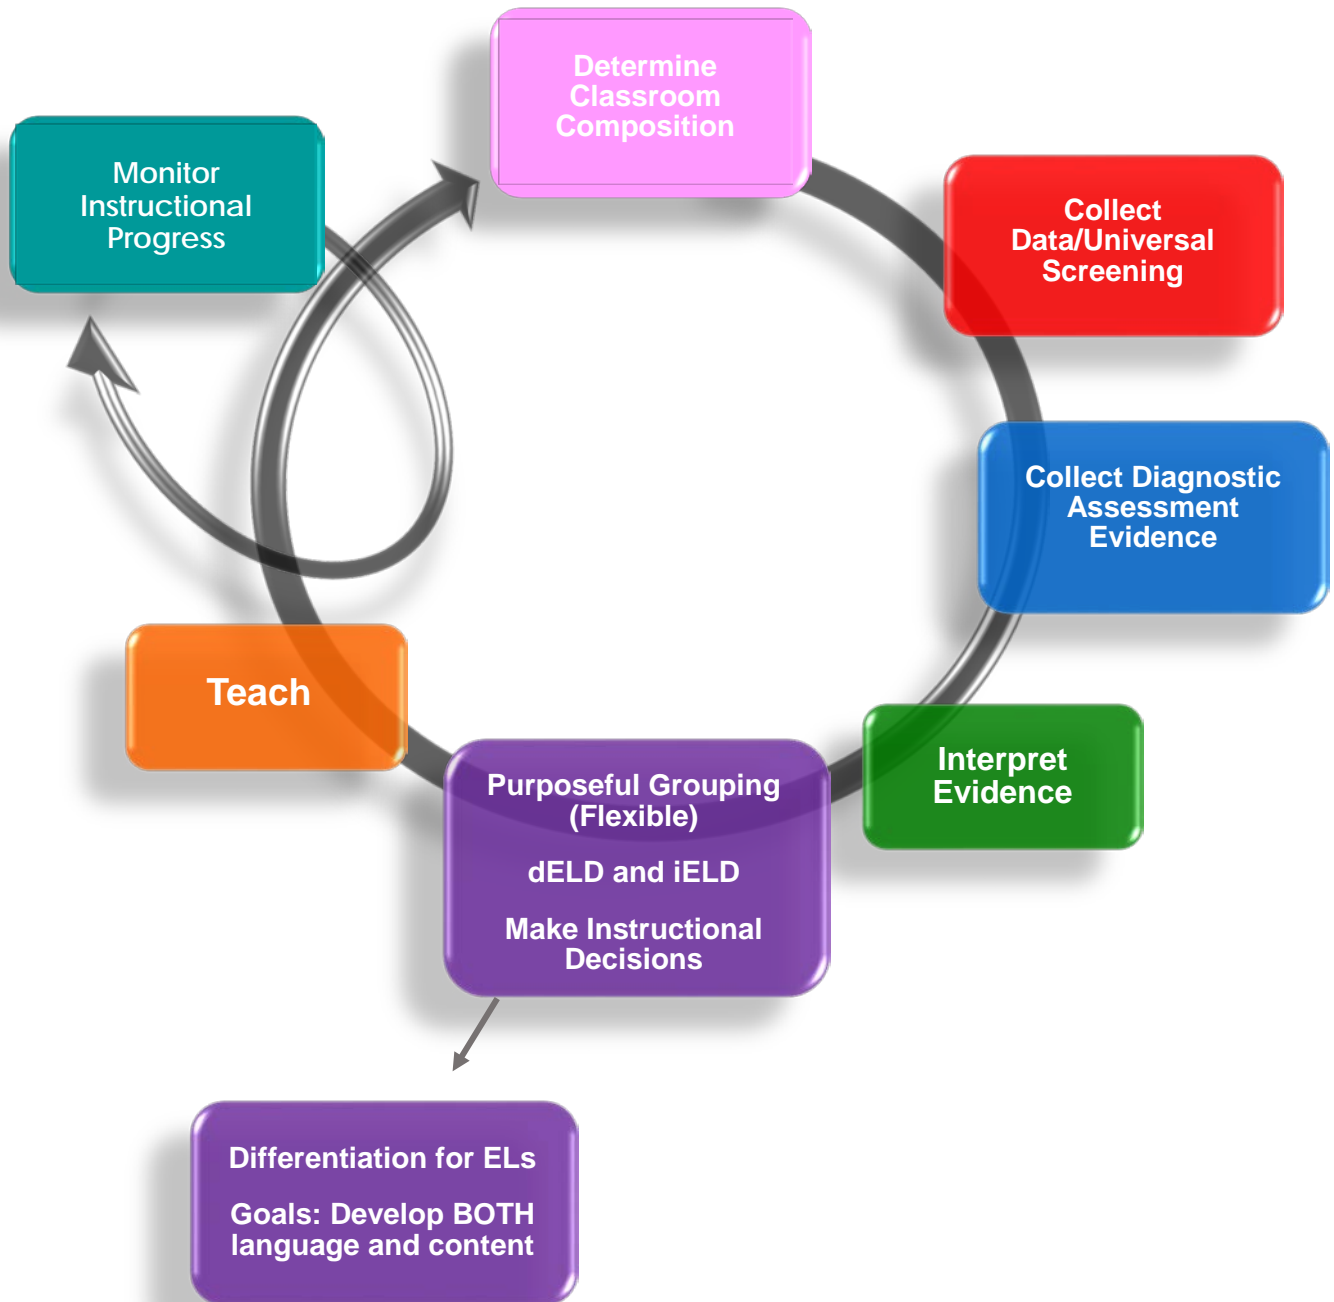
Determine Classroom Composition

Collect Data/Universal Screening

Collect Diagnostic Assessment Evidence

Interpret Evidence

Purposeful Grouping (Flexible)

dELD and iELD

Make Instructional Decisions

Teach

Monitor Instructional Progress

Differentiation for ELs

Goals: Develop BOTH language and content